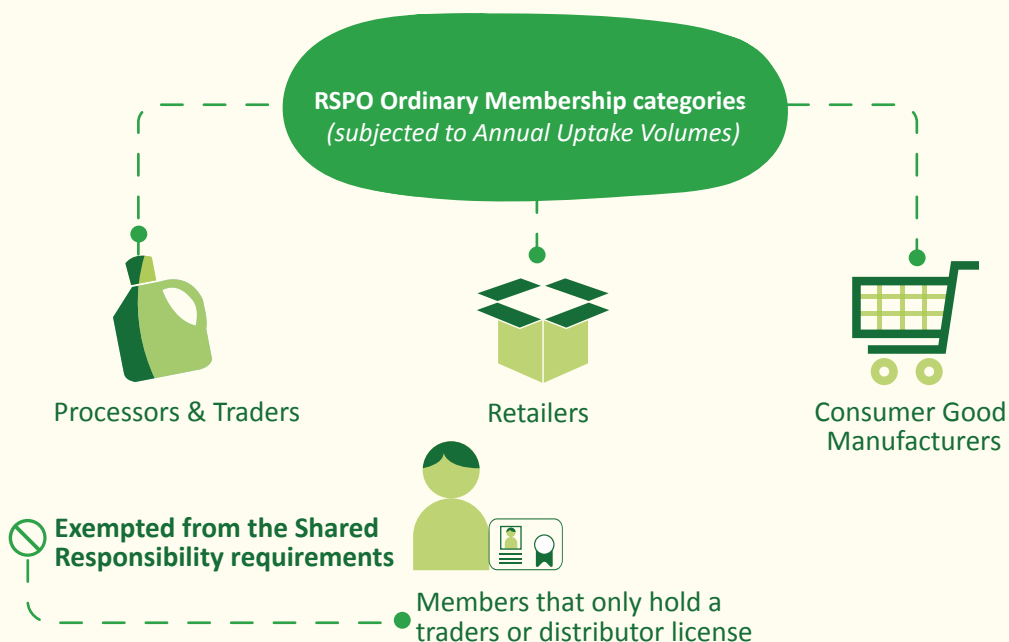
**RSPO Ordinary Membership categories**
*(subjected to Annual Uptake Volumes)*

Processors & Traders

Retailers

Consumer Good Manufacturers

**Exempted from the Shared Responsibility requirements**

Members that only hold a traders or distributor license